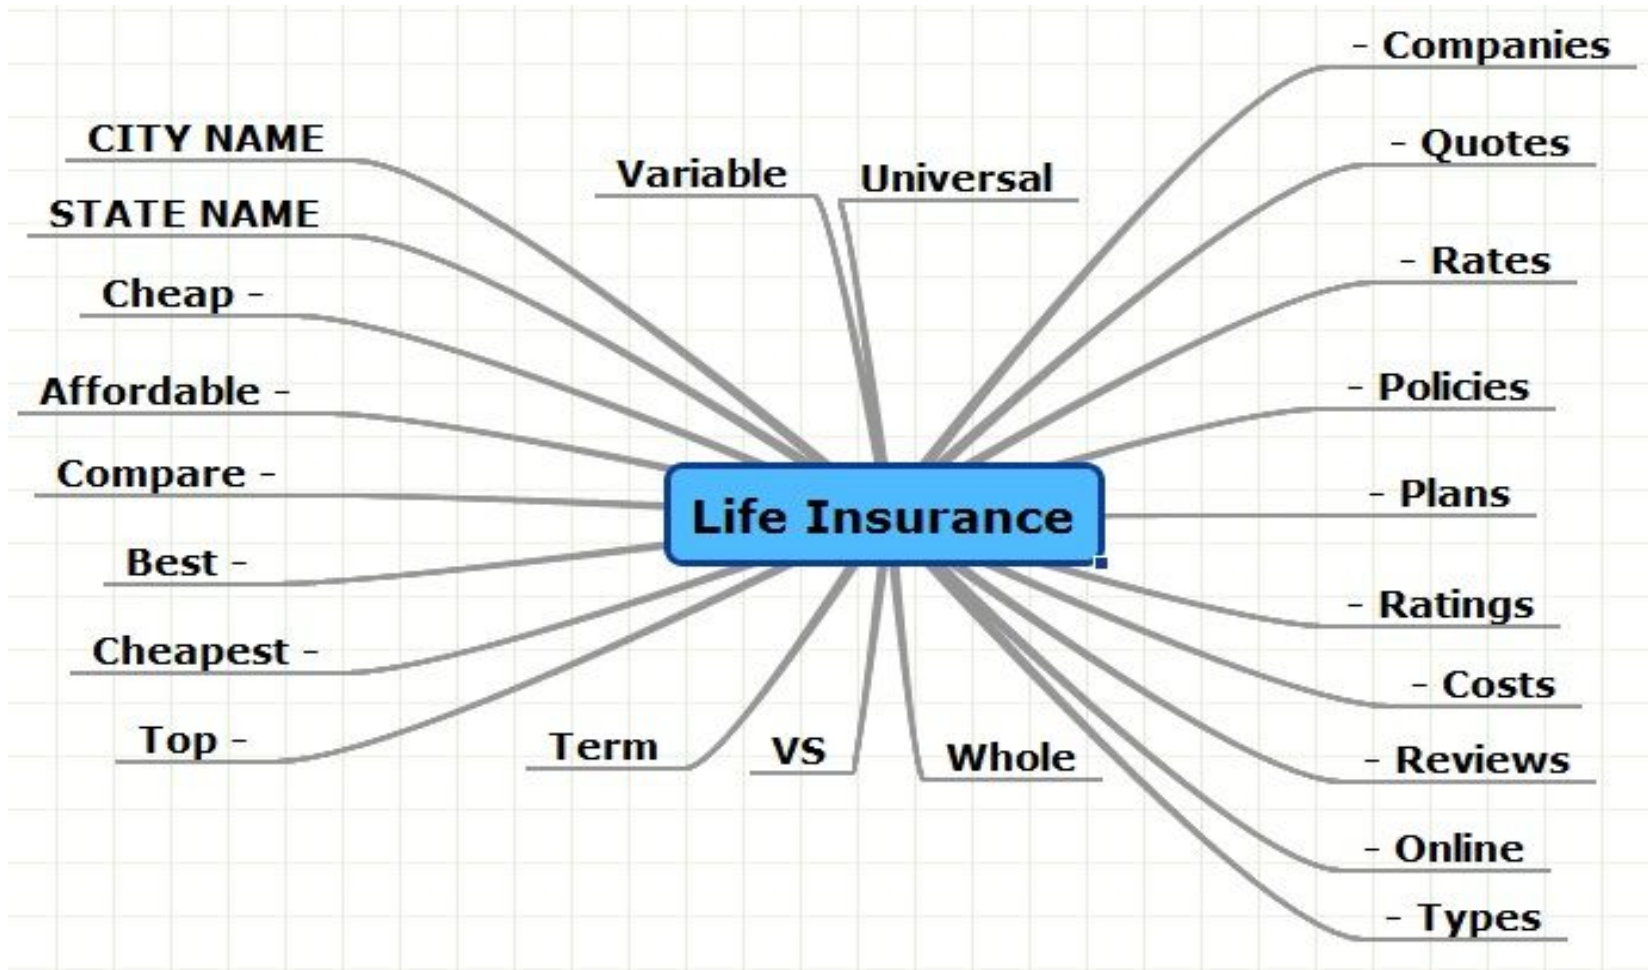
Life Insurance

CITY NAME
STATE NAME
Cheap -
Affordable -
Compare -
Best -
Cheapest -
Top -

Variable
Universal

Term
VS
Whole

- Companies
- Quotes
- Rates
- Policies
- Plans
- Ratings
- Costs
- Reviews
- Online
- Types